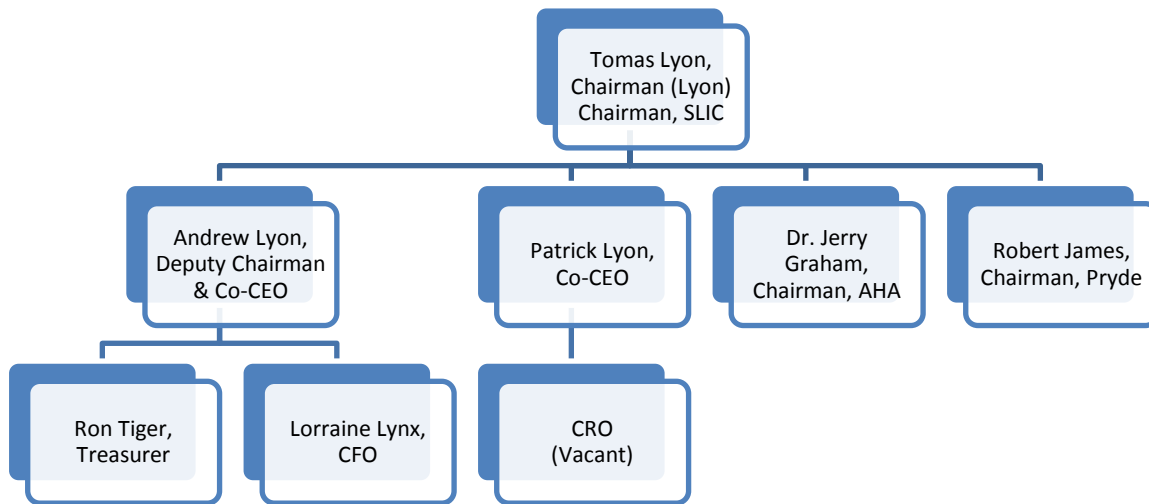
Tomas Lyon, Chairman (Lyon) Chairman, SLIC

Andrew Lyon, Deputy Chairman & Co-CEO

Patrick Lyon, Co-CEO

Dr. Jerry Graham, Chairman, AHA

Robert James, Chairman, Pryde

Ron Tiger, Treasurer

Lorraine Lynx, CFO

CRO (Vacant)